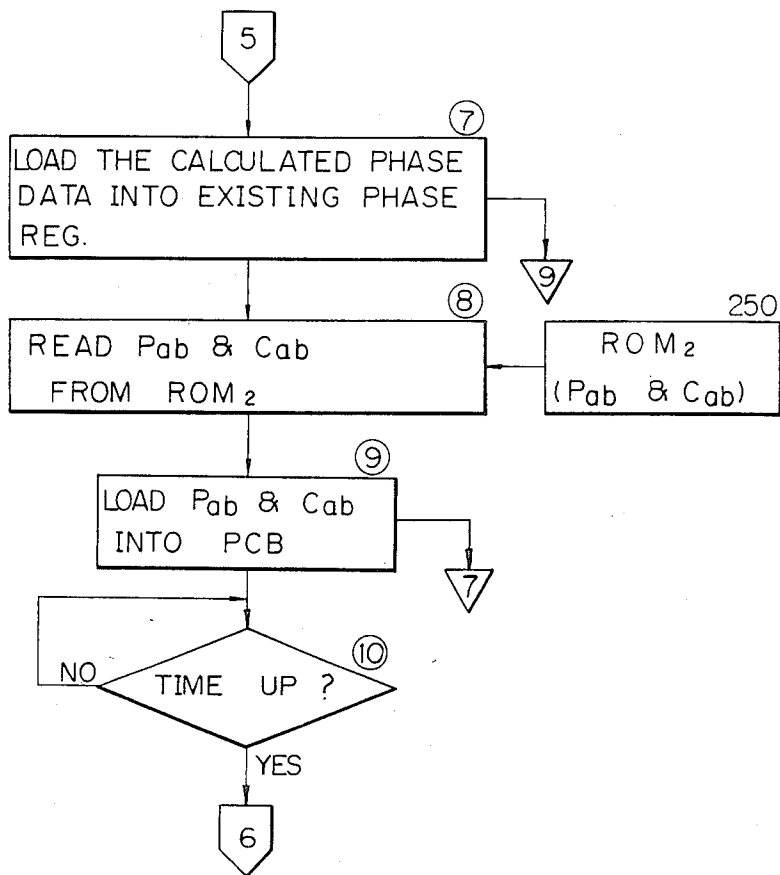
5

⑦

LOAD THE CALCULATED PHASE DATA INTO EXISTING PHASE REG.

9

⑧

READ $P_{ab}$ & $C_{ab}$ FROM $ROM_2$

250

$ROM_2$ ($P_{ab}$ & $C_{ab}$)

⑨

LOAD $P_{ab}$ & $C_{ab}$ INTO PCB

7

⑩

NO

TIME UP ?

YES

6